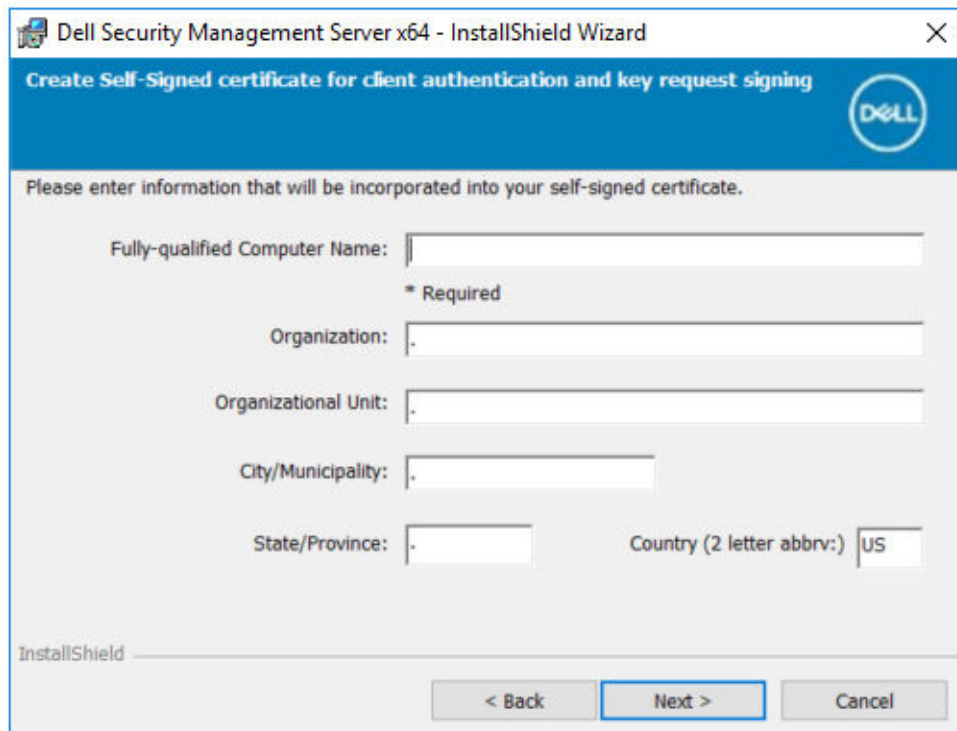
Dell Security Management Server x64 - InstallShield Wizard

Create Self-Signed certificate for client authentication and key request signing

DELL

Please enter information that will be incorporated into your self-signed certificate.

Fully-qualified Computer Name:

* Required

Organization: .

Organizational Unit: .

City/Municipality: .

State/Province: .

Country (2 letter abbrv:) US

InstallShield

< Back

Next >

Cancel